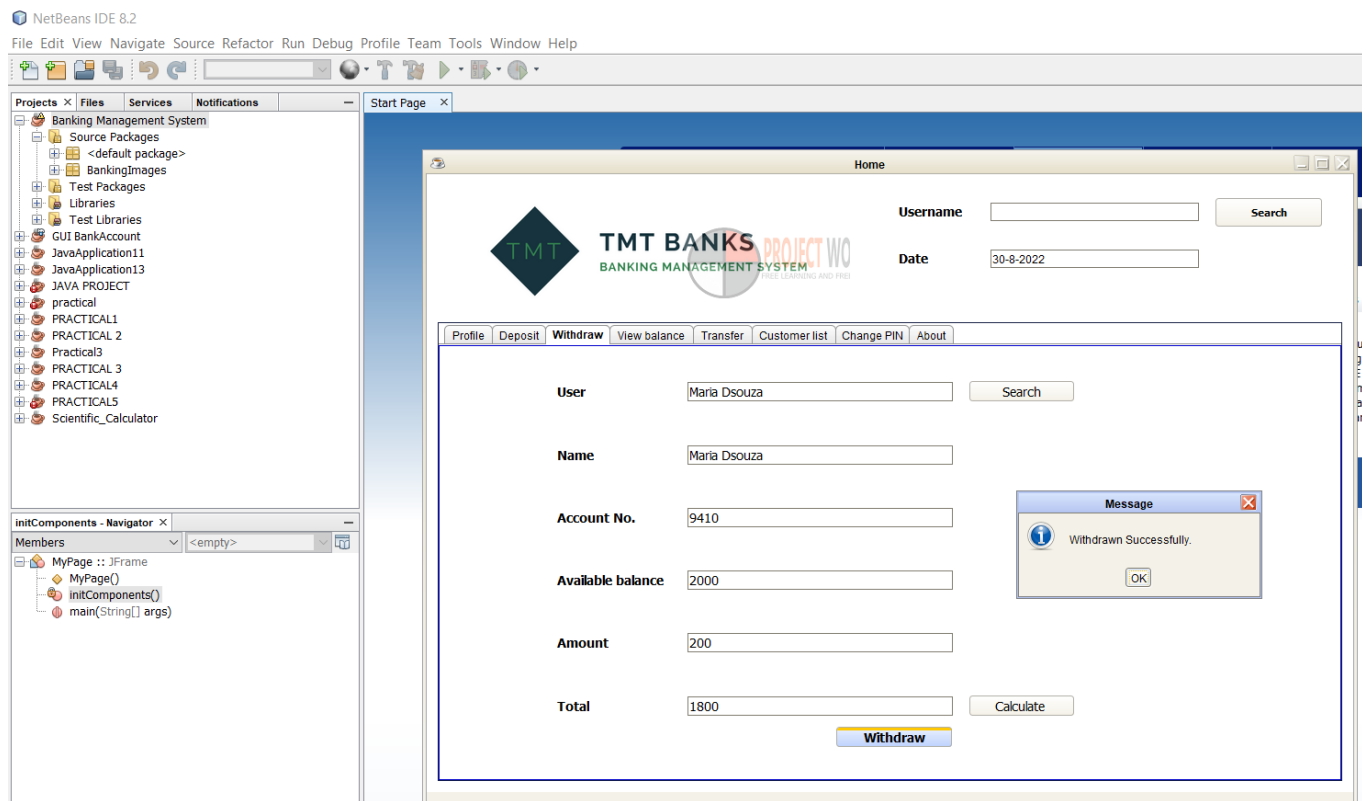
NetBeans IDE 8.2

File Edit View Navigate Source Refactor Run Debug Profile Team Tools Window Help

Projects × Files Services Notifications

Banking Management System
Source Packages
<default package>
BankingImages
Test Packages
Libraries
Test Libraries
GUI BankAccount
JavaApplication11
JavaApplication13
JAVA PROJECT
practical
PRACTICAL1
PRACTICAL 2
Practical3
PRACTICAL 3
PRACTICAL4
PRACTICAL5
Scientific_Calculator

initComponents - Navigator ×
Members
<empty>
MyPage :: JFrame
MyPage()
initComponents()
main(String[] args)

Start Page ×

Home

TMT
TMT BANKS
BANKING MANAGEMENT SYSTEM
PROJECT WO
FREE LEARNING AND FREE

Username
Search
Date 30-8-2022

Profile Deposit Withdraw View balance Transfer Customer list Change PIN About

User Maria Dsouza Search
Name Maria Dsouza
Account No. 9410
Available balance 2000
Amount 200
Total 1800 Calculate
Withdraw

Message
Withdrawn Successfully.
OK